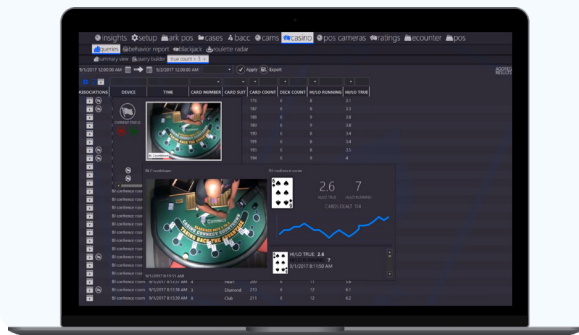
insights setup ark pos cases bacc cams casino pos cameras ratings ecounter pos

games behavior report blackjack roulette radar

summary view query builder true count > 3

8/1/2017 12:00:00 AM 9/1/2017 12:00:00 AM Apply Export

APPLIED RESULT

| ASSOCIATIONS | DEVICE | TIME | CARD NUMBER | CARD SUIT | CARD COUNT | DECK COUNT | HI/LO RUNNING | HI/LO TRUE |
|---|---|---|---|---|---|---|---|---|
| | | | | | 175 | 6 | 9 | 3.1 |
| | | | | | 182 | 6 | 9 | 3.4 |
| | | | | | 183 | 6 | 9 | 3.4 |
| | | | | | 185 | 6 | 9 | 3.5 |
| | | | | | 186 | 6 | 9 | 3.4 |
| | | | | | 195 | 6 | 9 | 3.6 |
| | | | | | 199 | 6 | 10 | 3.5 |
| | | | | | 194 | 6 | 10 | 4 |

2.6 HI/LO TRUE
7 HI/LO RUNNING

HI/LO TRUE: 2.6
9/1/2017 8:11:50 AM

| | BJconference.room | 9/1/2017 8:13:50 AM | Heart | 209 | 6 | 12 | 4 |
|---|---|---|---|---|---|---|---|
| | BJconference.room | 9/1/2017 8:13:50 AM | Diamond | 210 | 6 | 12 | 4.1 |
| | BJconference.room | 9/1/2017 8:13:50 AM | Club | 211 | 6 | 12 | 4.2 |